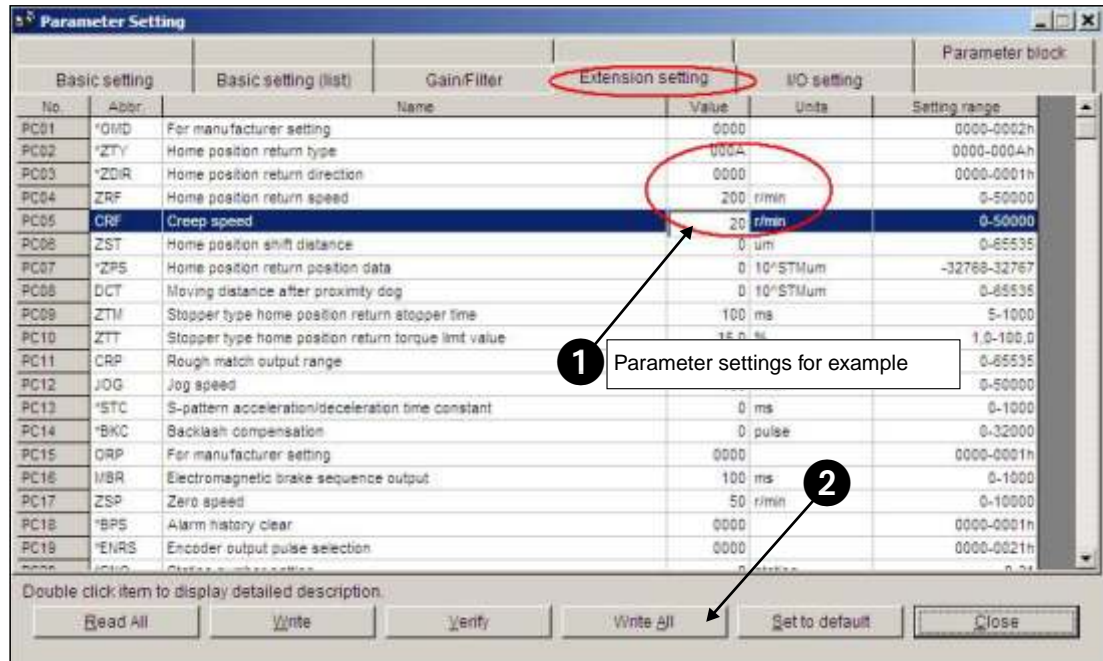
Parameter Setting

Parameter block

Basic setting | Basic setting (list) | Gain/Filter | Extension setting | I/O setting

| No. | Abbr. | Name | Value | Units | Setting range |
|---|---|---|---|---|---|
| PC01 | *OMD | For manufacturer setting | 0000 | | 0000-0002h |
| PC02 | *ZTY | Home position return type | 000A | | 0000-000Ah |
| PC03 | *ZDIR | Home position return direction | 0000 | | 0000-0001h |
| PC04 | ZRF | Home position return speed | 200 | r/min | 0-50000 |
| PC05 | CRF | Creep speed | 20 | r/min | 0-50000 |
| PC06 | ZST | Home position shift distance | 0 | um | 0-65535 |
| PC07 | *ZPS | Home position return position data | 0 | 10^STMum | -32768-32767 |
| PC08 | DCT | Moving distance after proximity dog | 0 | 10^STMum | 0-65535 |
| PC09 | ZTM | Stopper type home position return stopper time | 100 | ms | 5-1000 |
| PC10 | ZTT | Stopper type home position return torque limit value | 15.0 | % | 1.0-100.0 |
| PC11 | CRP | Rough match output range | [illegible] | | 0-65535 |
| PC12 | JOG | Jog speed | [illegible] | | 0-50000 |
| PC13 | *STC | S-pattern acceleration/deceleration time constant | 0 | ms | 0-1000 |
| PC14 | *BKC | Backlash compensation | 0 | pulse | 0-32000 |
| PC15 | ORP | For manufacturer setting | 0000 | | 0000-0001h |
| PC16 | MBR | Electromagnetic brake sequence output | 100 | ms | 0-1000 |
| PC17 | ZSP | Zero speed | 50 | r/min | 0-10000 |
| PC18 | *BPS | Alarm history clear | 0000 | | 0000-0001h |
| PC19 | *ENRS | Encoder output pulse selection | 0000 | | 0000-0021h |

1 Parameter settings for example

2

Double click item to display detailed description.

Read All | Write | Verify | Write All | Set to default | Close